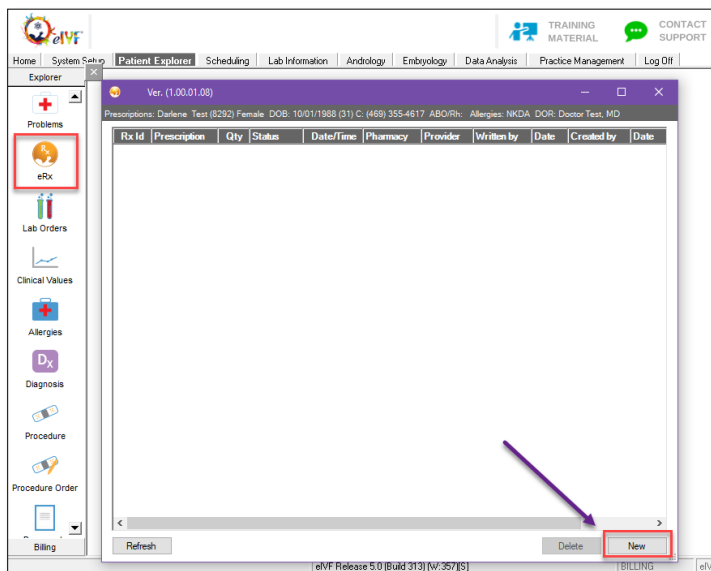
eIVF

TRAINING MATERIAL

CONTACT SUPPORT

Home | System Setup | Patient Explorer | Scheduling | Lab Information | Andrology | Embryology | Data Analysis | Practice Management | Log Off

Explorer

Problems

eRx

Lab Orders

Clinical Values

Allergies

Diagnosis

Procedure

Procedure Order

Billing

Ver. (1.00.01.08)

Prescriptions: Darlene Test (8292) Female DOB: 10/01/1988 (31) C: (469) 355-4617 ABO/Rh: Allergies: NKDA DOR: Doctor Test, MD

| Rx Id | Prescription | Qty | Status | Date/Time | Pharmacy | Provider | Written by | Date | Created by | Date |
|---|---|---|---|---|---|---|---|---|---|---|

Refresh

Delete

New

eIVF Release 5.0 (Build 313) (W:357)[S]

BILLING

eIV